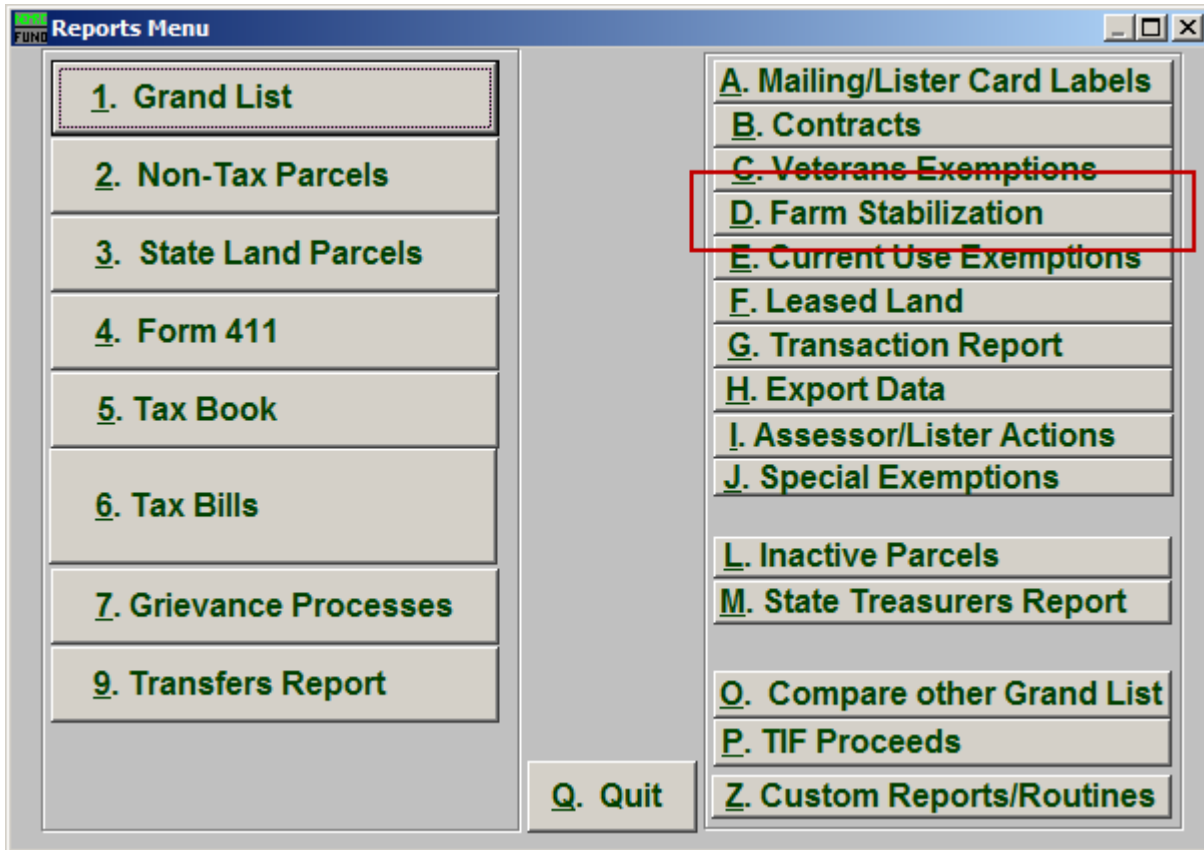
NEW FUND Reports Menu

1. Grand List
2. Non-Tax Parcels
3. State Land Parcels
4. Form 411
5. Tax Book
6. Tax Bills
7. Grievance Processes
9. Transfers Report

Q. Quit

A. Mailing/Lister Card Labels
B. Contracts
C. Veterans Exemptions
D. Farm Stabilization
E. Current Use Exemptions
F. Leased Land
G. Transaction Report
H. Export Data
I. Assessor/Lister Actions
J. Special Exemptions

L. Inactive Parcels
M. State Treasurers Report

O. Compare other Grand List
P. TIF Proceeds
Z. Custom Reports/Routines